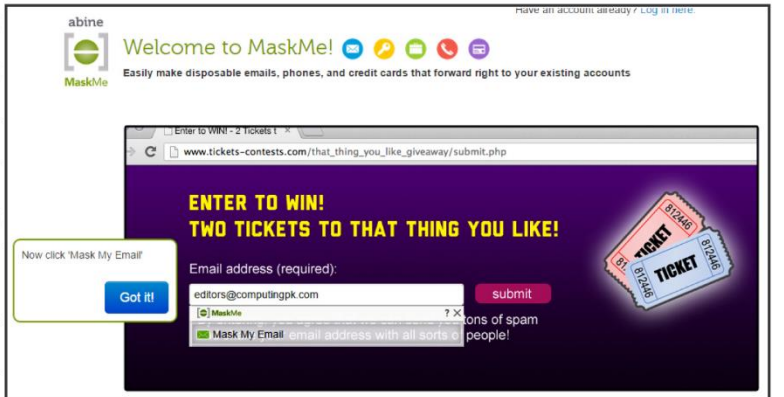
Have an account already? Log in here.

abine

MaskMe

Welcome to MaskMe!

Easily make disposable emails, phones, and credit cards that forward right to your existing accounts

Enter to WIN! - 2 Tickets t ×

www.tickets-contests.com/that_thing_you_like_giveaway/submit.php

ENTER TO WIN!
TWO TICKETS TO THAT THING YOU LIKE!

TICKET 812446
TICKET 812446

Now click 'Mask My Email'

Got it!

Email address (required):

editors@computingpk.com

submit

MaskMe ? ×

Mask My Email

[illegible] tons of spam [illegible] email address with all sorts o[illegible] people!